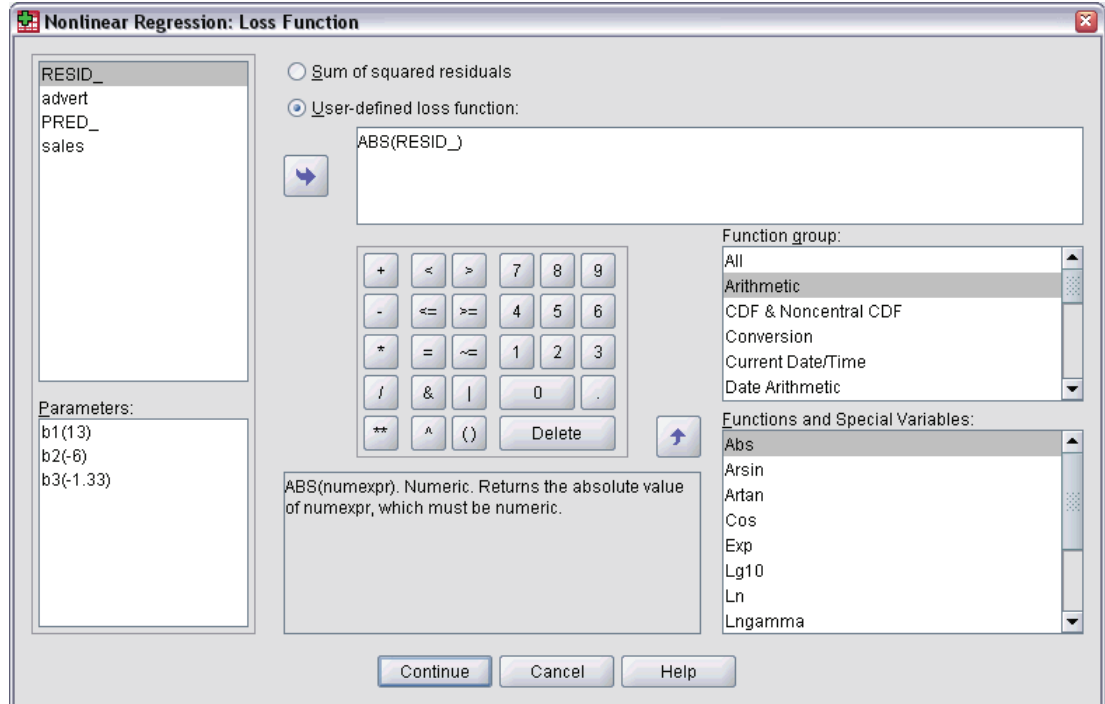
Nonlinear Regression: Loss Function

RESID_
advert
PRED_
sales

Parameters:
b1(13)
b2(-6)
b3(-1.33)

Sum of squared residuals
User-defined loss function:

ABS(RESID_)

| + | < | > | 7 | 8 | 9 |
|---|---|---|---|---|---|
| - | <= | >= | 4 | 5 | 6 |
| * | = | ~= | 1 | 2 | 3 |
| / | & | \| | 0 | | . |
| ** | ^ | () | Delete | | |

ABS(numexpr). Numeric. Returns the absolute value of numexpr, which must be numeric.

Function group:
All
Arithmetic
CDF & Noncentral CDF
Conversion
Current Date/Time
Date Arithmetic

Functions and Special Variables:
Abs
Arsin
Artan
Cos
Exp
Lg10
Ln
Lngamma

Continue Cancel Help